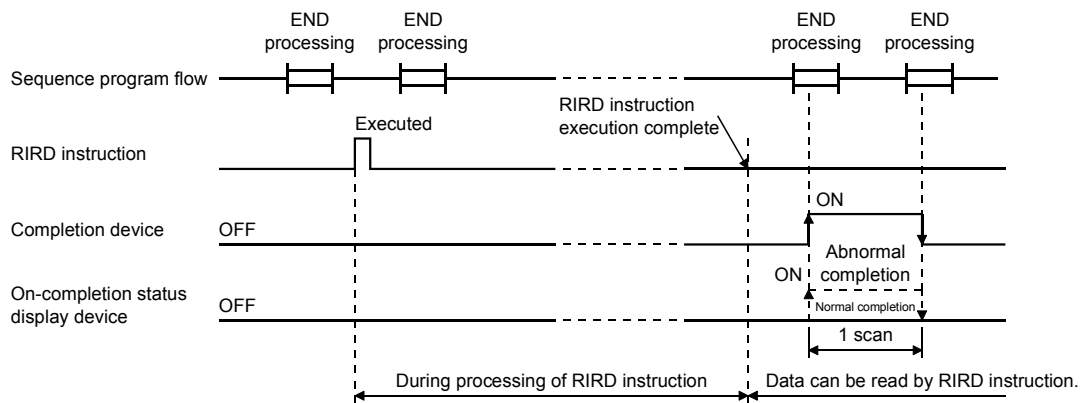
END processing

END processing

END processing

END processing

Sequence program flow

RIRD instruction execution complete

Executed

RIRD instruction

ON

Completion device

OFF

Abnormal completion

ON

On-completion status display device

OFF

Normal completion

1 scan

During processing of RIRD instruction

Data can be read by RIRD instruction.